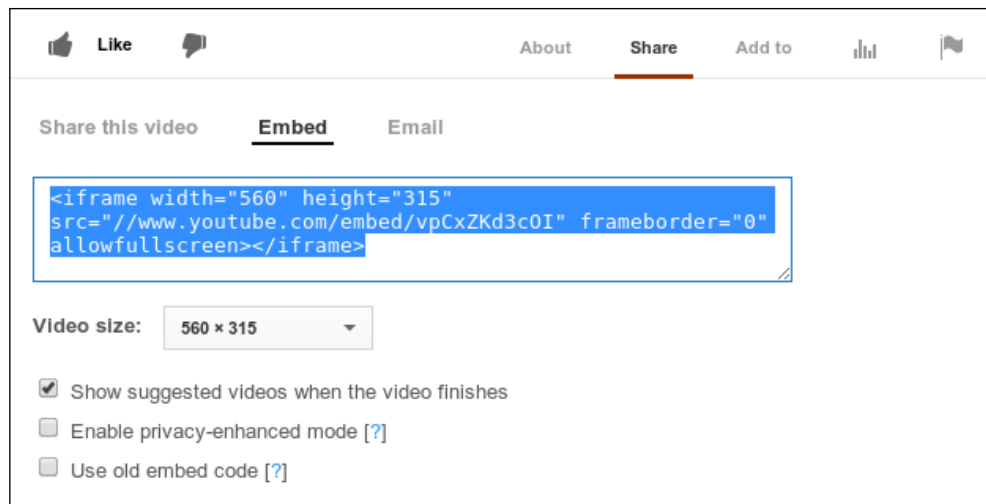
Like

About Share Add to

Share this video Embed Email

<iframe width="560" height="315" src="//www.youtube.com/embed/vpCxZKd3cOI" frameborder="0" allowfullscreen></iframe>

Video size: 560 × 315

Show suggested videos when the video finishes

Enable privacy-enhanced mode [?]

Use old embed code [?]